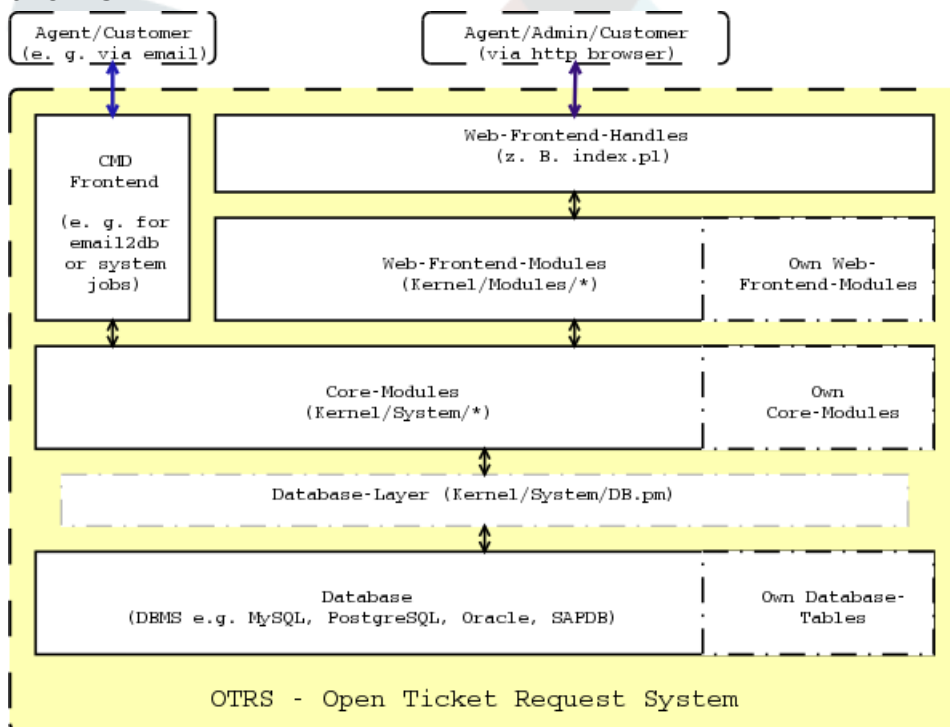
Agent/Customer
(e. g. via email)

Agent/Admin/Customer
(via http browser)

CMD
Frontend

(e. g. for
email2db
or system
jobs)

Web-Frontend-Handles
(z. B. index.pl)

Web-Frontend-Modules
(Kernel/Modules/*)

Own Web-
Frontend-Modules

Core-Modules
(Kernel/System/*)

Own
Core-Modules

Database-Layer (Kernel/System/DB.pm)

Database
(DBMS e.g. MySQL, PostgreSQL, Oracle, SAPDB)

Own Database-
Tables

OTRS - Open Ticket Request System